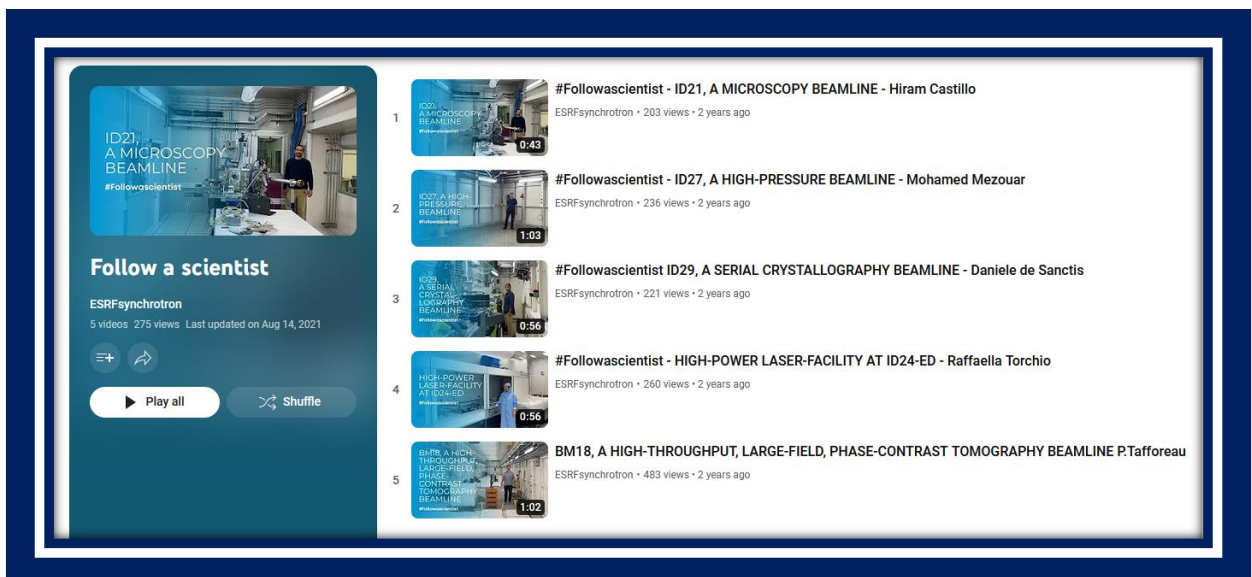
ID21, A MICROSCOPY BEAMLINE
#Followascientist

Follow a scientist

ESRFsynchrotron
5 videos 275 views Last updated on Aug 14, 2021

Play all
Shuffle

1
ID21, A MICROSCOPY BEAMLINE #followascientist
0:43
#Followascientist - ID21, A MICROSCOPY BEAMLINE - Hiram Castillo
ESRFsynchrotron • 203 views • 2 years ago

2
ID27, A HIGH-PRESSURE BEAMLINE #followascientist
1:03
#Followascientist - ID27, A HIGH-PRESSURE BEAMLINE - Mohamed Mezouar
ESRFsynchrotron • 236 views • 2 years ago

3
ID29, A SERIAL CRYSTALLOGRAPHY BEAMLINE #followascientist
0:56
#Followascientist ID29, A SERIAL CRYSTALLOGRAPHY BEAMLINE - Daniele de Sanctis
ESRFsynchrotron • 221 views • 2 years ago

4
HIGH-POWER LASER-FACILITY AT ID24-ED #followascientist
0:56
#Followascientist - HIGH-POWER LASER-FACILITY AT ID24-ED - Raffaella Torchio
ESRFsynchrotron • 260 views • 2 years ago

5
BM18, A HIGH-THROUGHPUT, LARGE-FIELD, PHASE CONTRAST TOMOGRAPHY BEAMLINE #followascientist
1:02
BM18, A HIGH-THROUGHPUT, LARGE-FIELD, PHASE-CONTRAST TOMOGRAPHY BEAMLINE P.Tafforeau
ESRFsynchrotron • 483 views • 2 years ago